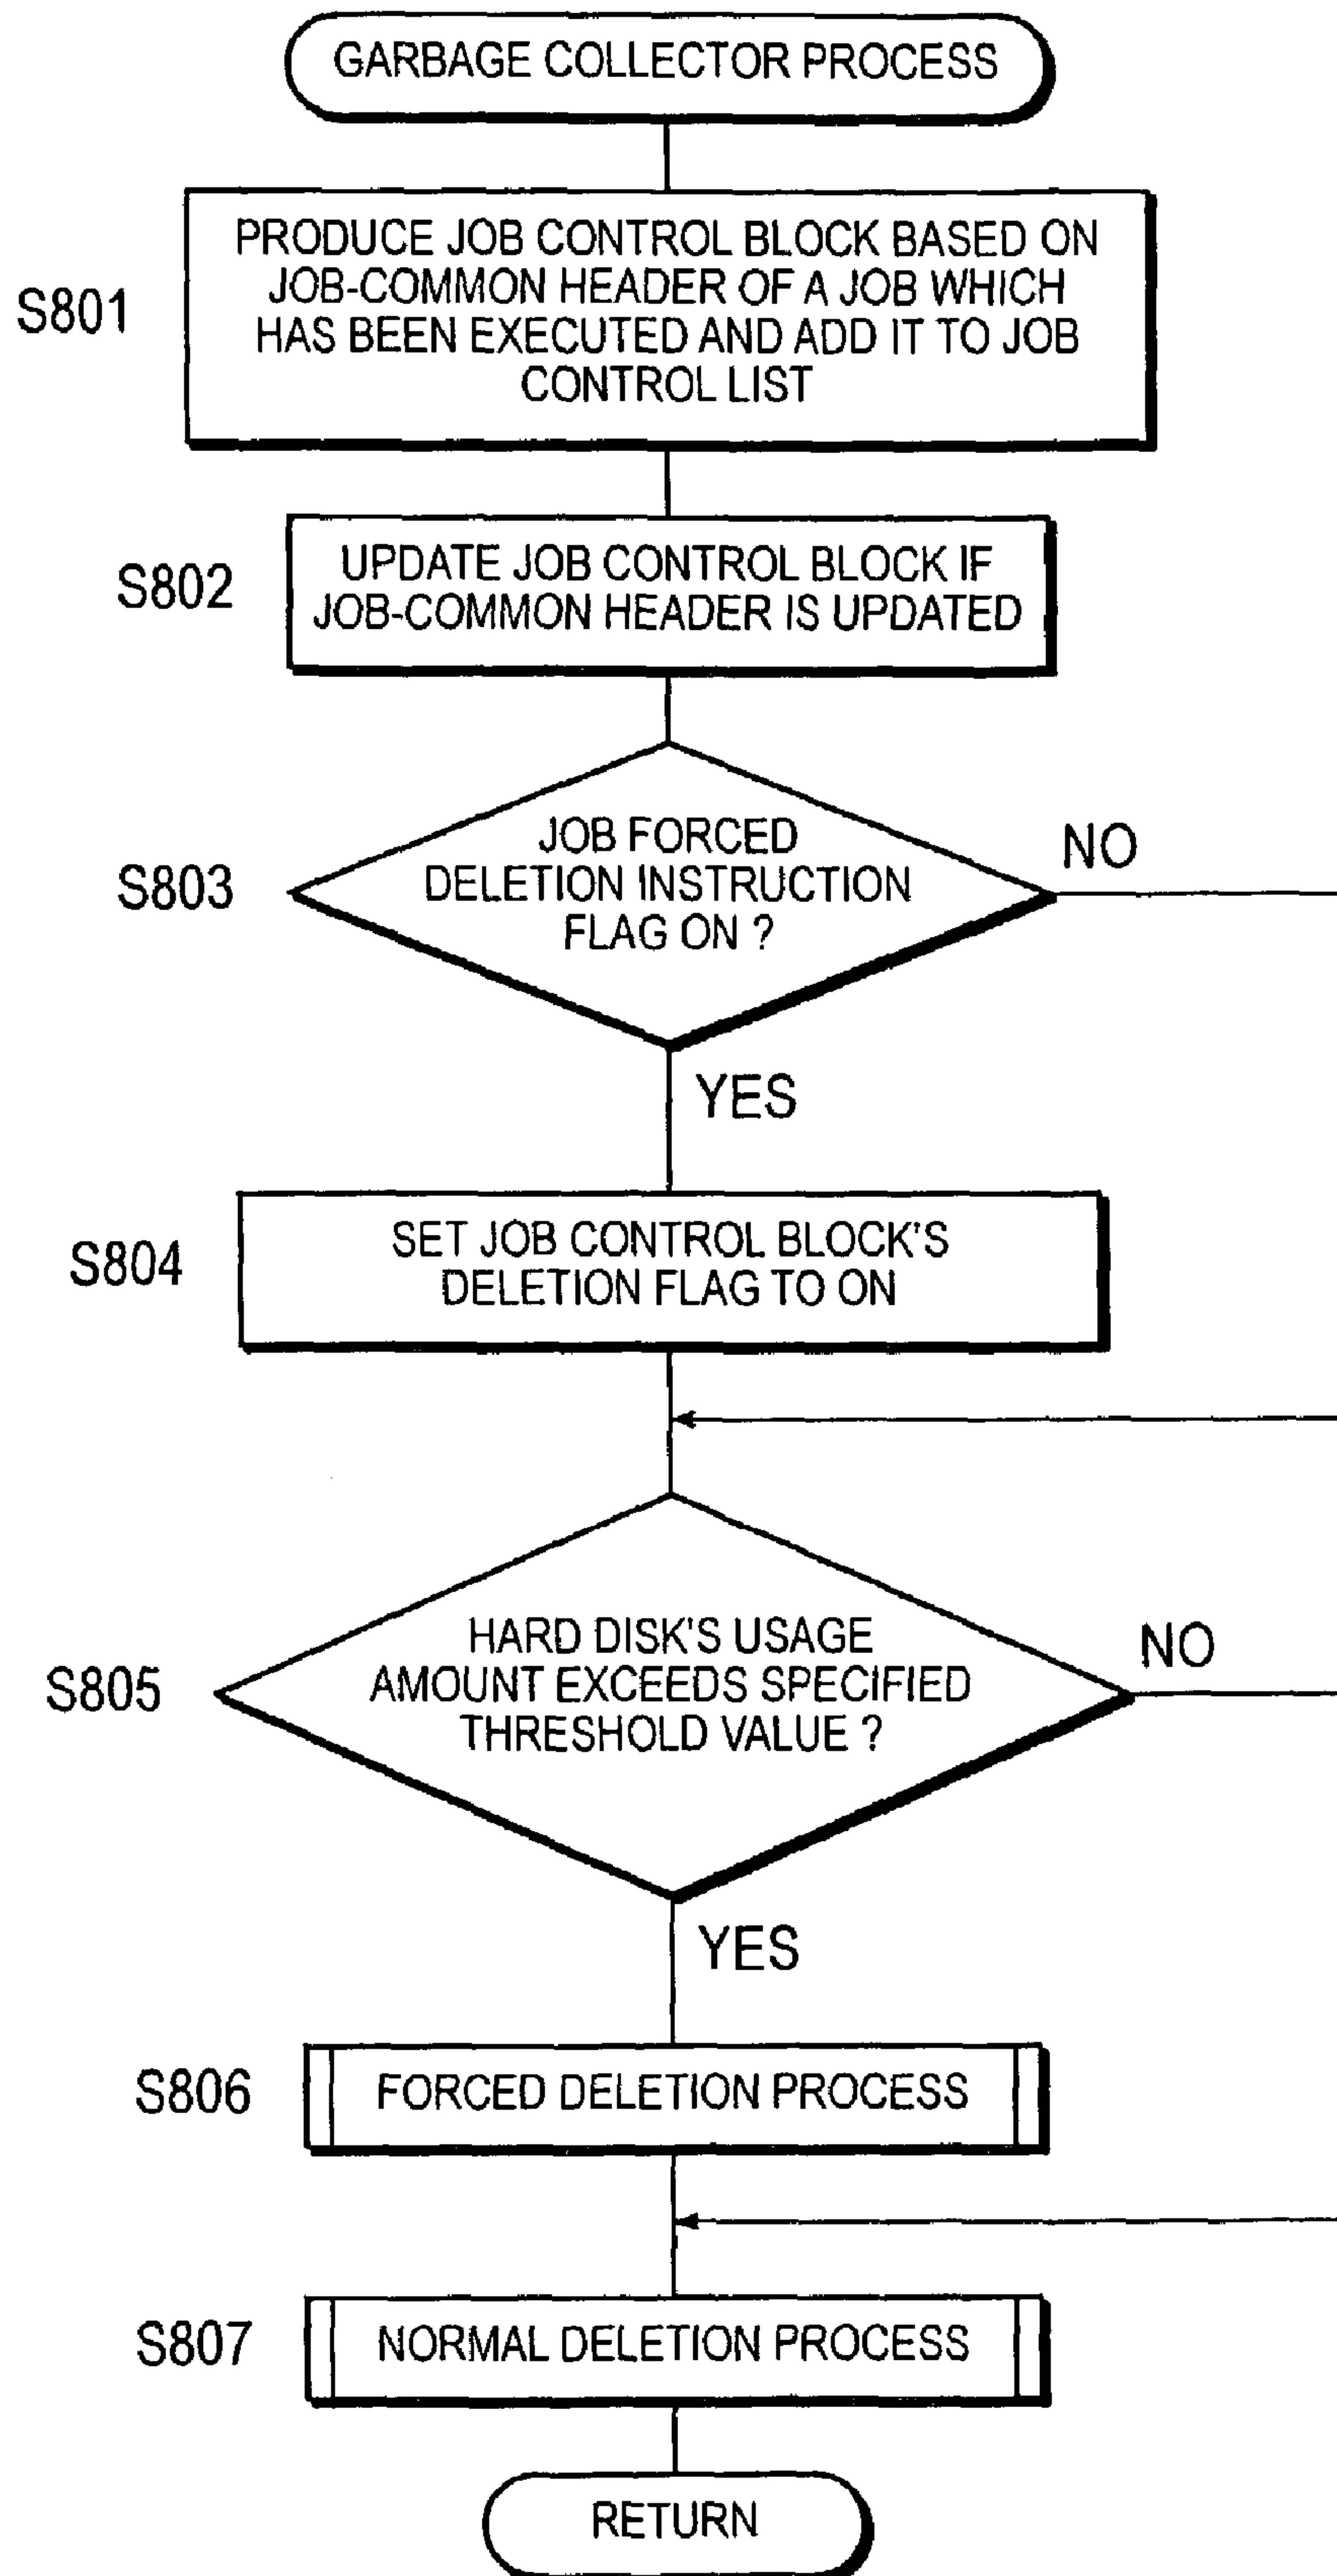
GARBAGE COLLECTOR PROCESS

S801
PRODUCE JOB CONTROL BLOCK BASED ON JOB-COMMON HEADER OF A JOB WHICH HAS BEEN EXECUTED AND ADD IT TO JOB CONTROL LIST

S802
UPDATE JOB CONTROL BLOCK IF JOB-COMMON HEADER IS UPDATED

S803
JOB FORCED DELETION INSTRUCTION FLAG ON ?

NO

YES

S804
SET JOB CONTROL BLOCK'S DELETION FLAG TO ON

S805
HARD DISK'S USAGE AMOUNT EXCEEDS SPECIFIED THRESHOLD VALUE ?

NO

YES

S806
FORCED DELETION PROCESS

S807
NORMAL DELETION PROCESS

RETURN